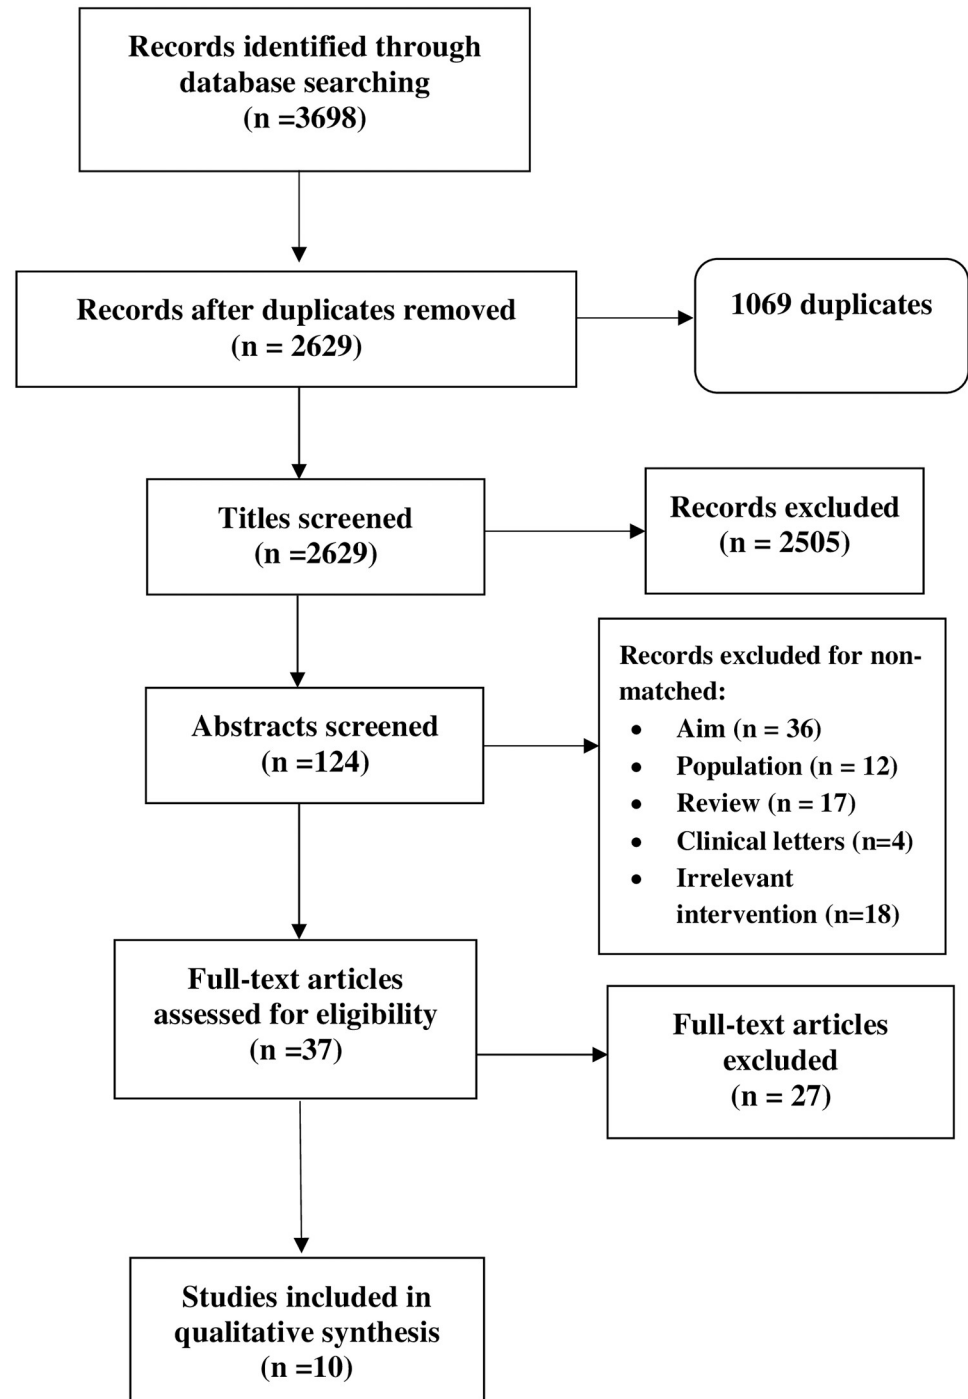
Records identified through database searching
(n =3698)

Records after duplicates removed
(n = 2629)

1069 duplicates

Titles screened
(n =2629)

Records excluded
(n = 2505)

Abstracts screened
(n =124)

Records excluded for non-matched:
- Aim (n = 36)
- Population (n = 12)
- Review (n = 17)
- Clinical letters (n=4)
- Irrelevant intervention (n=18)

Full-text articles assessed for eligibility
(n =37)

Full-text articles excluded
(n = 27)

Studies included in qualitative synthesis
(n =10)